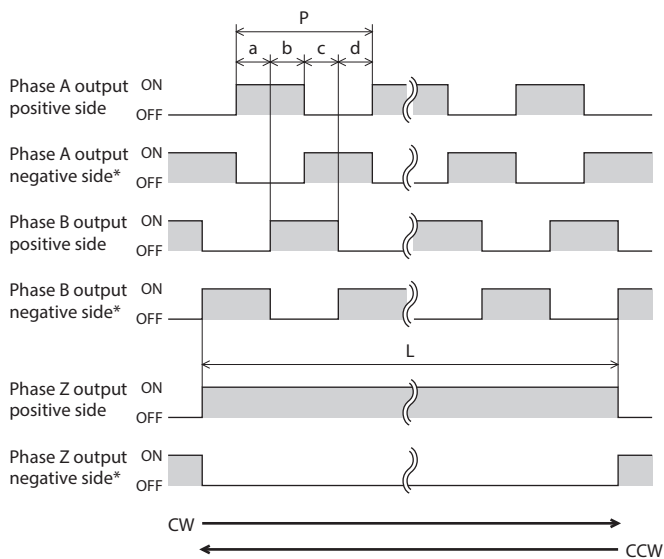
P

a b c d

Phase A output positive side ON OFF

Phase A output negative side* ON OFF

Phase B output positive side ON OFF

Phase B output negative side* ON OFF

L

Phase Z output positive side ON OFF

Phase Z output negative side* ON OFF

CW

CCW